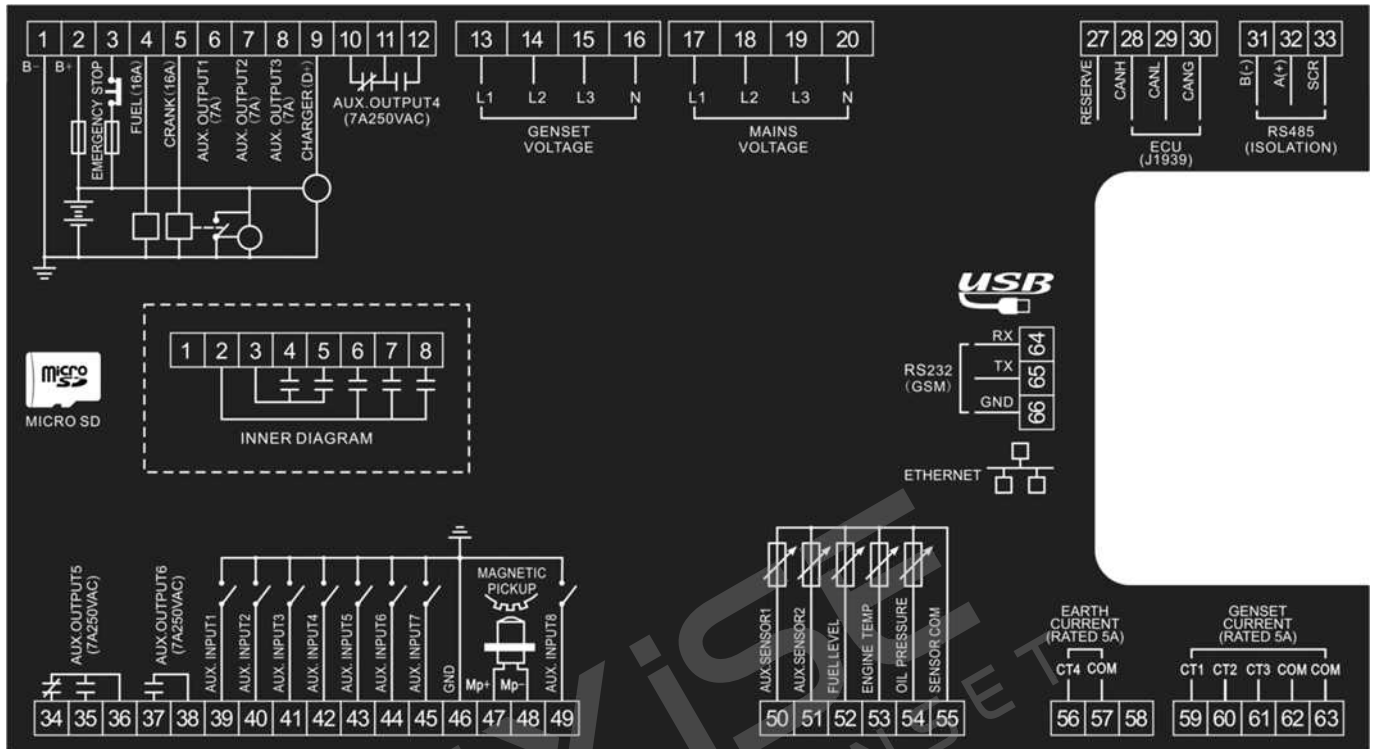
1 2 3 4 5 6 7 8 9 10 11 12

B- B+ EMERGENCY STOP FUEL (16A) CRANK (16A) AUX. OUTPUT1 (7A) AUX. OUTPUT2 (7A) AUX. OUTPUT3 (7A) CHARGER (D+)

AUX.OUTPUT4 (7A250VAC)

13 14 15 16
L1 L2 L3 N
GENSET VOLTAGE

17 18 19 20
L1 L2 L3 N
MAINS VOLTAGE

27 28 29 30
RESERVE CANH CANL CANG
ECU (J1939)

31 32 33
B(-) A(+) SCR
RS485 (ISOLATION)

USB

RS232 (GSM)
RX 64
TX 65
GND 66

ETHERNET

1 2 3 4 5 6 7 8
INNER DIAGRAM

micro SD
MICRO SD

AUX.OUTPUT5 (7A250VAC)
AUX.OUTPUT6 (7A250VAC)
AUX. INPUT1 AUX. INPUT2 AUX. INPUT3 AUX. INPUT4 AUX. INPUT5 AUX. INPUT6 AUX. INPUT7 GND
MAGNETIC PICKUP
Mp+ Mp-
AUX. INPUT8

34 35 36 37 38 39 40 41 42 43 44 45 46 47 48 49

AUX.SENSOR1 AUX.SENSOR2 FUEL LEVEL ENGINE TEMP OIL PRESSURE SENSOR COM
50 51 52 53 54 55

EARTH CURRENT (RATED 5A)
CT4 COM
56 57 58

GENSET CURRENT (RATED 5A)
CT1 CT2 CT3 COM COM
59 60 61 62 63